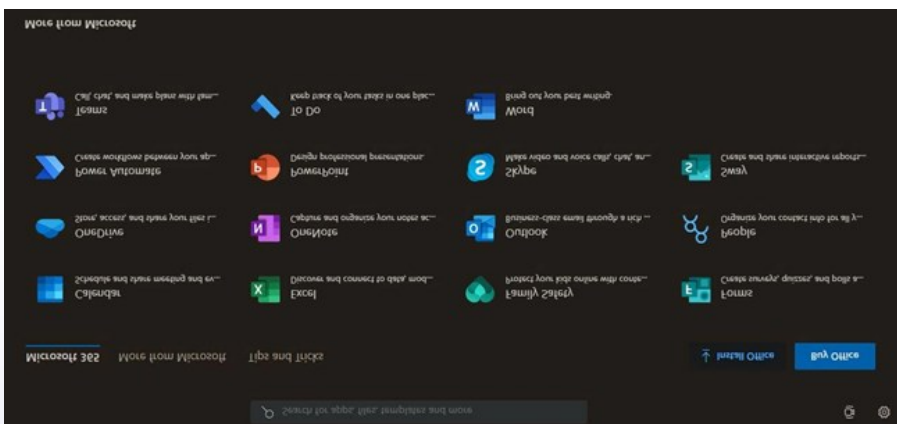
More from Microsoft

Teams
Call, chat, and make plans with fam...

To Do
Keep track of your tasks in one plac...

Word
Bring out your best writing.

Power Automate
Create workflows between your ap...

PowerPoint
Design professional presentations.

Skype
Make video and voice calls, chat, an...

Sway
Create and share interactive reports...

OneDrive
Store, access, and share your files i...

OneNote
Capture and organize your notes ac...

Outlook
Business-class email through a rich ...

People
Organize your contact info for all y...

Calendar
Schedule and share meeting and ev...

Excel
Discover and connect to data, mod...

Family Safety
Protect your kids online with conte...

Forms
Create surveys, quizzes, and polls a...

Microsoft 365 More from Microsoft Tips and Tricks

Install Office Buy Office

Search for apps, files, templates and more